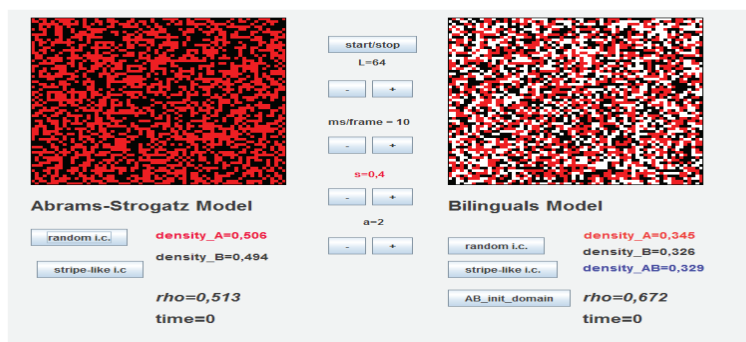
start/stop

L=64

-	+

ms/frame = 10

-	+

s=0,4

-	+

a=2

-	+

Abrams-Strogatz Model

random i.c.

density_A=0,506

stripe-like i.c

density_B=0,494

rho=0,513

time=0

Bilinguals Model

random i.c.

density_A=0,345

density_B=0,326

stripe-like i.c.

density_AB=0,329

AB_init_domain

rho=0,672

time=0